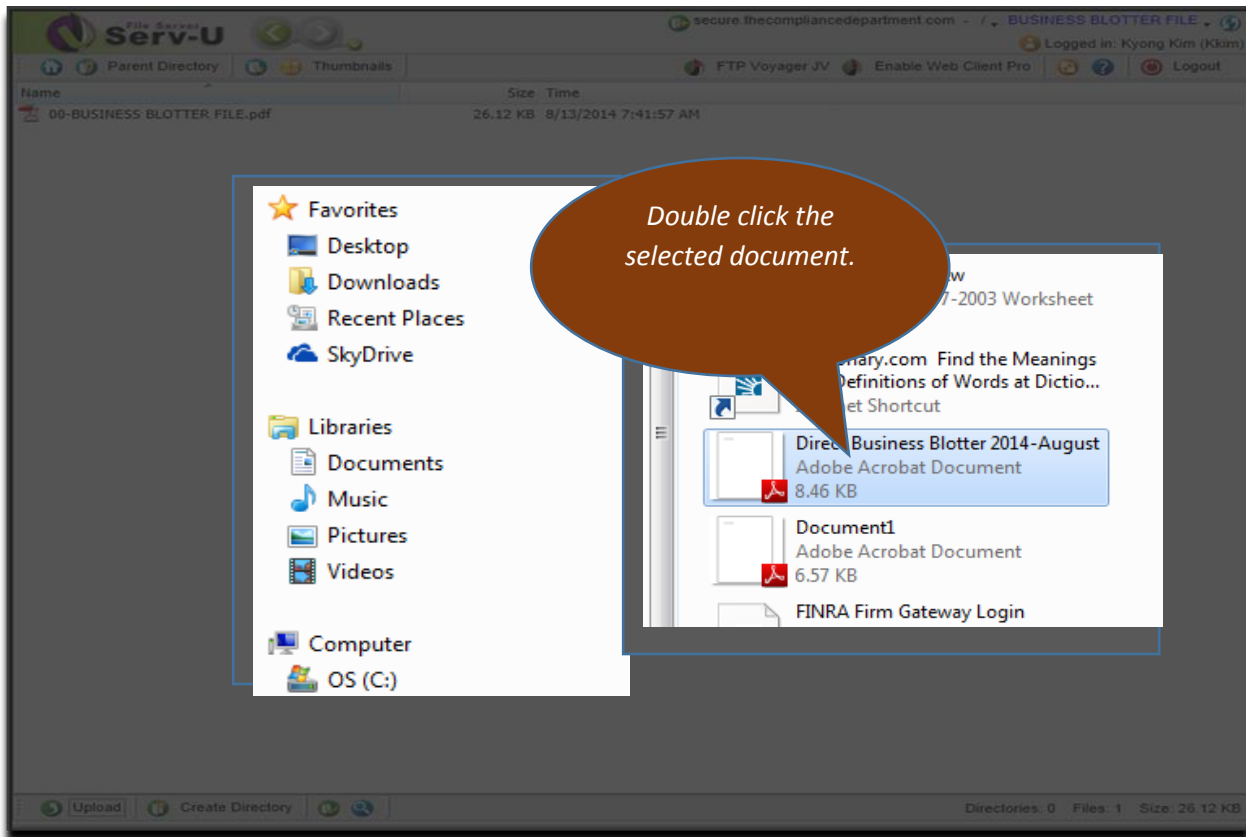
File Server Serv-U

secure.thecompliancedepartment.com - / BUSINESS BLOTTER FILE

Logged in: Kyong Kim (Kkim)

Parent Directory Thumbnails

FTP Voyager JV Enable Web Client Pro Logout

| Name | Size | Time |
|---|---|---|
| 00-BUSINESS BLOTTER FILE.pdf | 26.12 KB | 8/13/2014 7:41:57 AM |

Favorites
Desktop
Downloads
Recent Places
SkyDrive

Libraries
Documents
Music
Pictures
Videos

Computer
OS (C:)

Double click the selected document.

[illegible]w
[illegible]7-2003 Worksheet

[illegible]nary.com Find the Meanings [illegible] Definitions of Words at Dictio...
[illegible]et Shortcut

Direc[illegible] Business Blotter 2014-August
Adobe Acrobat Document
8.46 KB

Document1
Adobe Acrobat Document
6.57 KB

FINRA Firm Gateway Login

Upload Create Directory

Directories: 0 Files: 1 Size: 26.12 KB